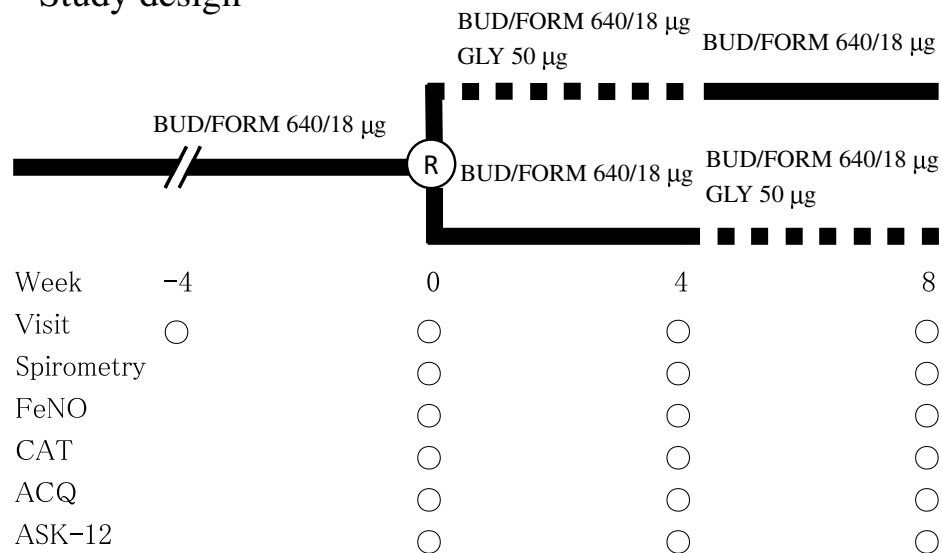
Study design

BUD/FORM 640/18 μg
GLY 50 μg

BUD/FORM 640/18 μg

BUD/FORM 640/18 μg

R

BUD/FORM 640/18 μg

BUD/FORM 640/18 μg
GLY 50 μg

| Week | −4 | 0 | 4 | 8 |
|---|---|---|---|---|
| Visit | ○ | ○ | ○ | ○ |
| Spirometry | | ○ | ○ | ○ |
| FeNO | | ○ | ○ | ○ |
| CAT | | ○ | ○ | ○ |
| ACQ | | ○ | ○ | ○ |
| ASK-12 | | ○ | ○ | ○ |